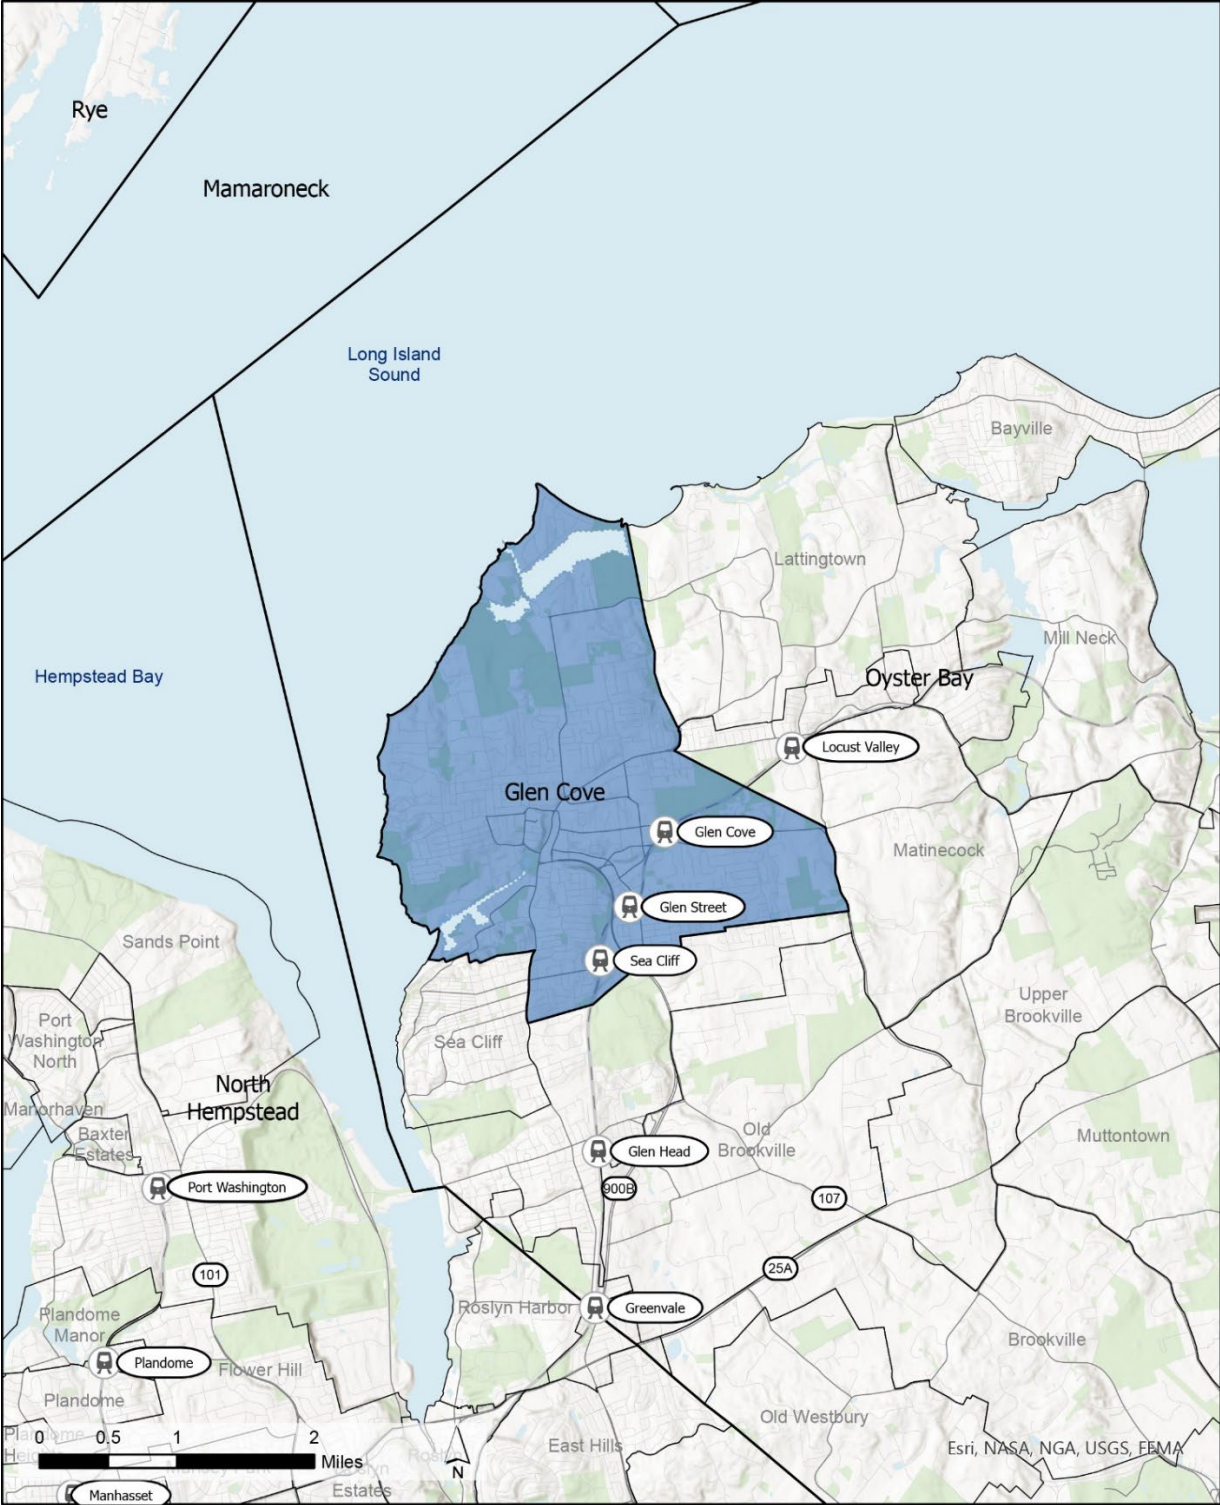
Rye

Mamaroneck

Long Island Sound

Bayville

Lattingtown

Mill Neck

Hempstead Bay

Oyster Bay

Locust Valley

Glen Cove

Glen Cove

Matinecock

Glen Street

Sea Cliff

Sands Point

Upper Brookville

Port Washington North

Sea Cliff

North Hempstead

Manorhaven

Baxter Estates

Old Brookville

Muttontown

Glen Head

Port Washington

900B

107

101

25A

Plandome Manor

Roslyn Harbor

Greenvale

Brookville

Plandome

Flower Hill

Plandome

Old Westbury

0 0.5 1 2 Miles

N

East Hills

Esri, NASA, NGA, USGS, FEMA

Manhasset

Estates